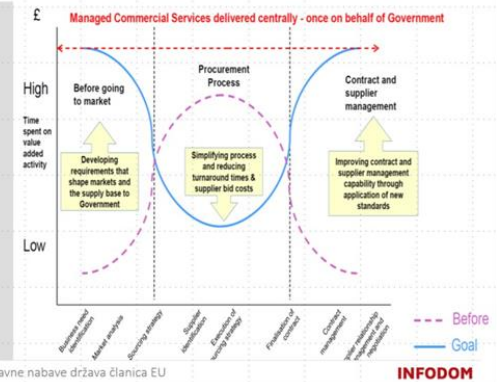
£

Managed Commercial Services delivered centrally - once on behalf of Government

High

Time spent on value added activity

Low

Before going to market

Procurement Process

Contract and supplier management

Developing requirements that shape markets and the supply base to Government

Simplifying process and reducing turnaround times & supplier bid costs

Improving contract and supplier management capability through application of new standards

Business need identification

Market analysis

Sourcing strategy

Supplier identification

Execution of sourcing strategy

Finalisation of contract

Contract management

Supplier relationship management and negotiation

Before

Goal

avne nabave država članica EU

INFODOM